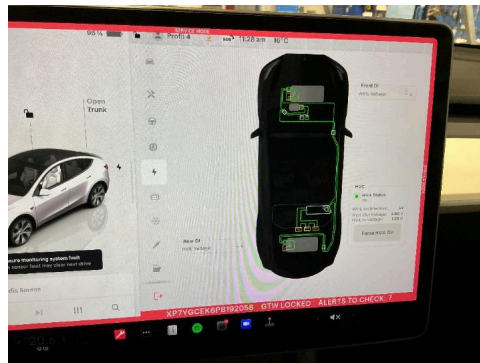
96 %
SERVICE MODE
Profile
11:28 am
10°C
Open
Trunk
Front DI
HVIL Voltage
HVD
HVIL Status
Rear DI
HVIL Voltage
Force HVD On
ssure monitoring system fault
sensor fault may clear next drive
dio Source
XP7YGCEK6PB192058
GTW LOCKED
ALERTS TO CHECK: 7